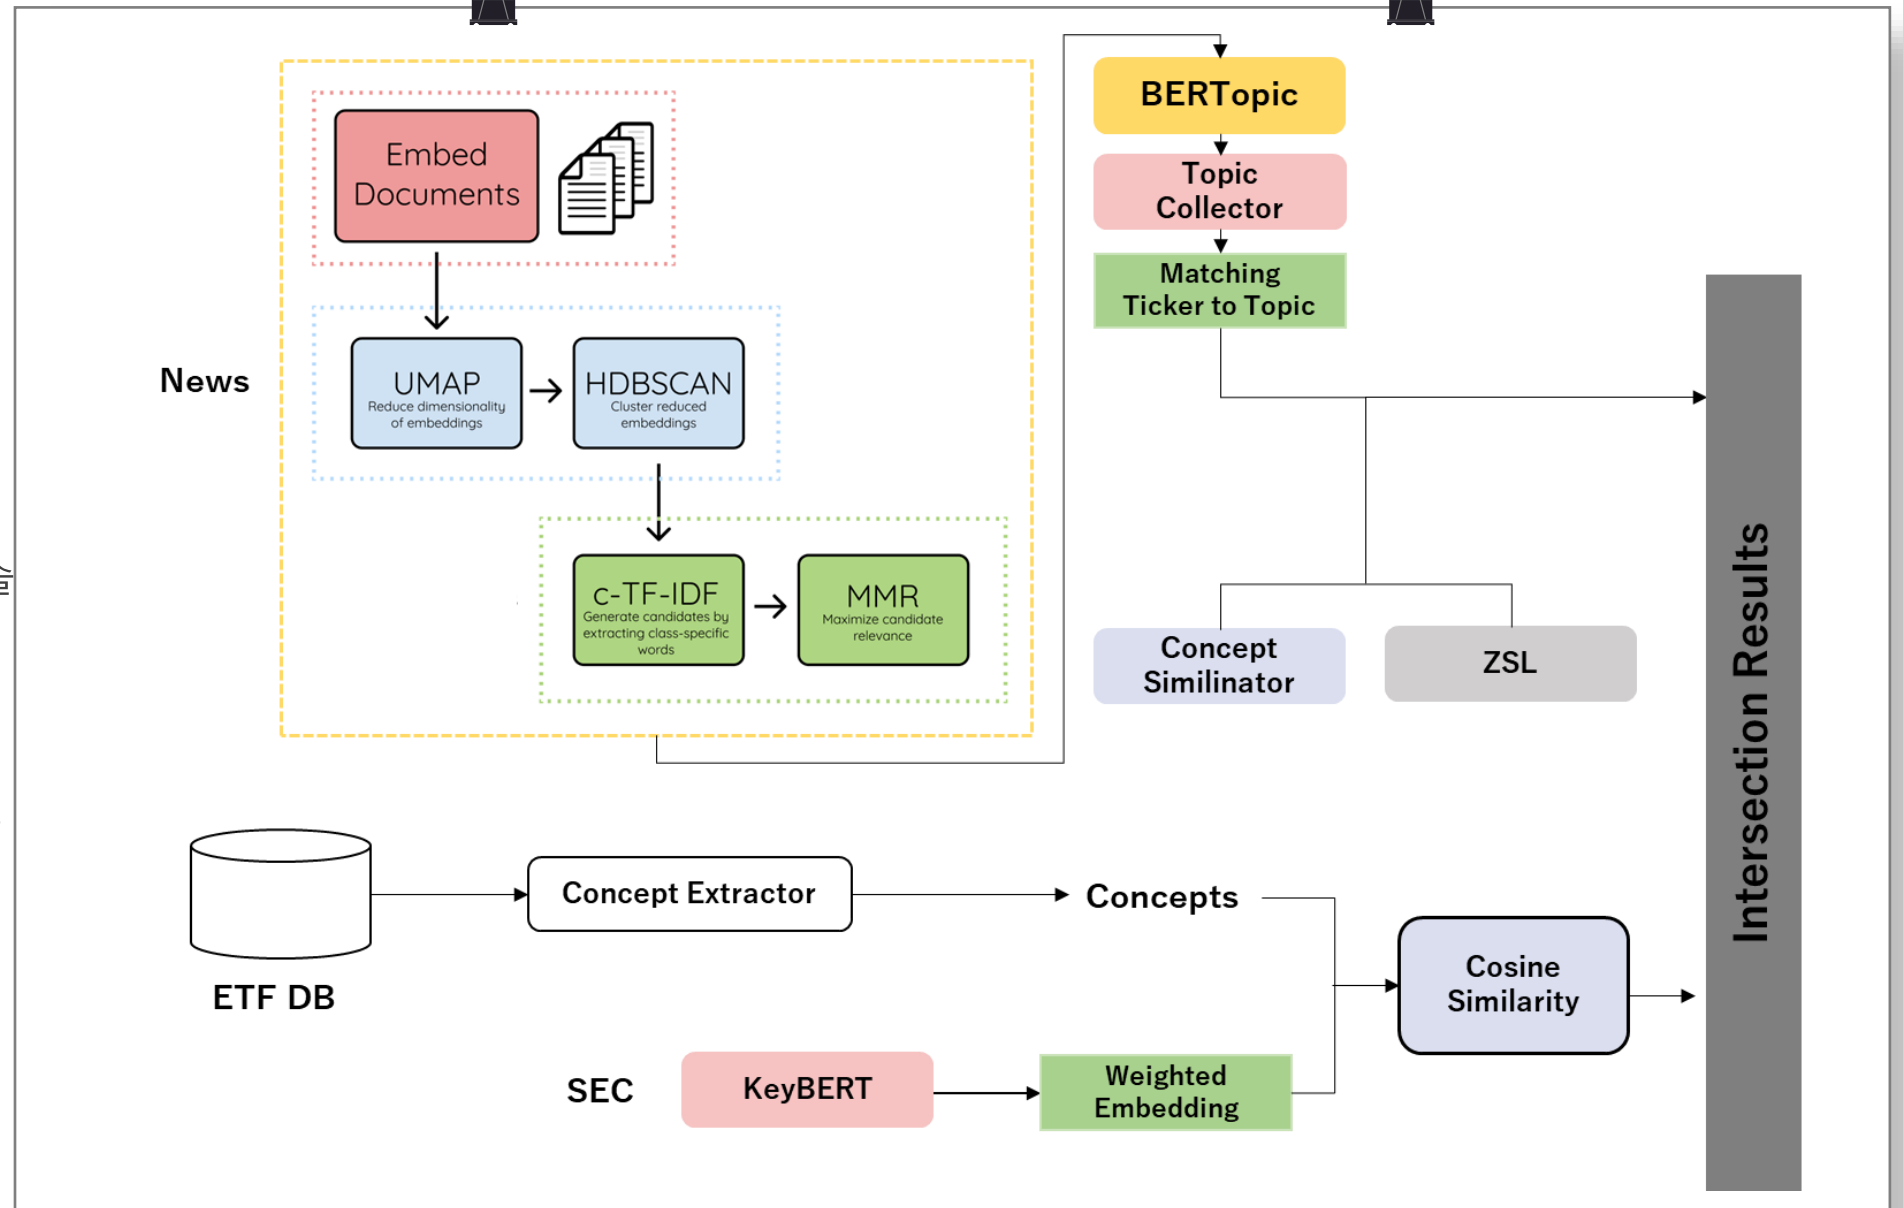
Embed Documents

News

UMAP
Reduce dimensionality of embeddings

HDBSCAN
Cluster reduced embeddings

c-TF-IDF
Generate candidates by extracting class-specific words

MMR
Maximize candidate relevance

BERTopic

Topic Collector

Matching Ticker to Topic

Concept Similinator

ZSL

Intersection Results

ETF DB

Concept Extractor

Concepts

Cosine Similarity

SEC

KeyBERT

Weighted Embedding